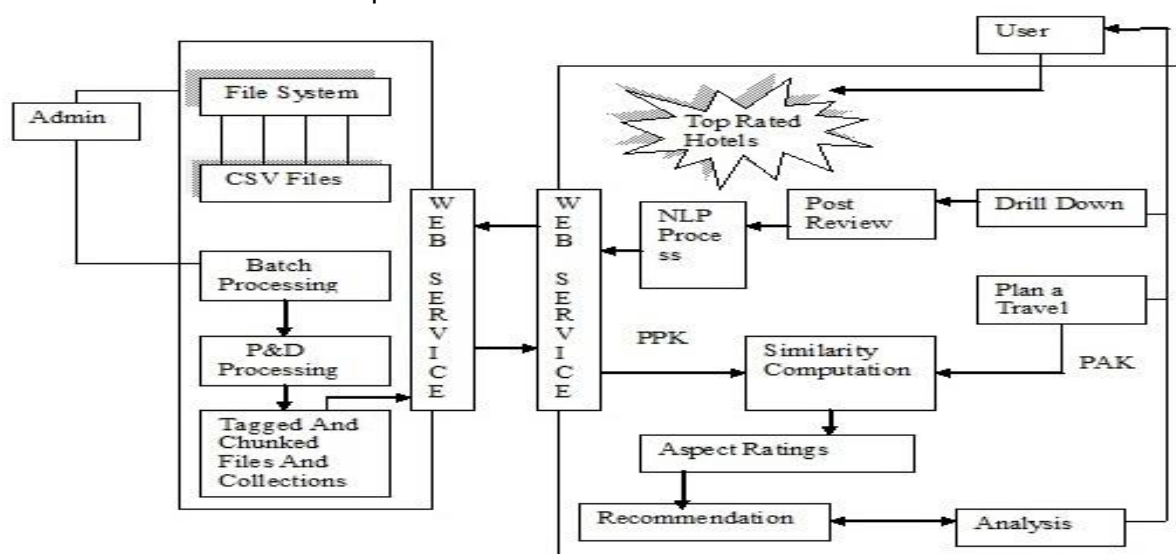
User

Admin

File System

CSV Files

Top Rated Hotels

W E B S E R V I C E

W E B S E R V I C E

NLP Process

Post Review

Drill Down

Batch Processing

Plan a Travel

P&D Processing

PPK

Similarity Computation

PAK

Tagged And Chunked Files And Collections

Aspect Ratings

Recommendation

Analysis